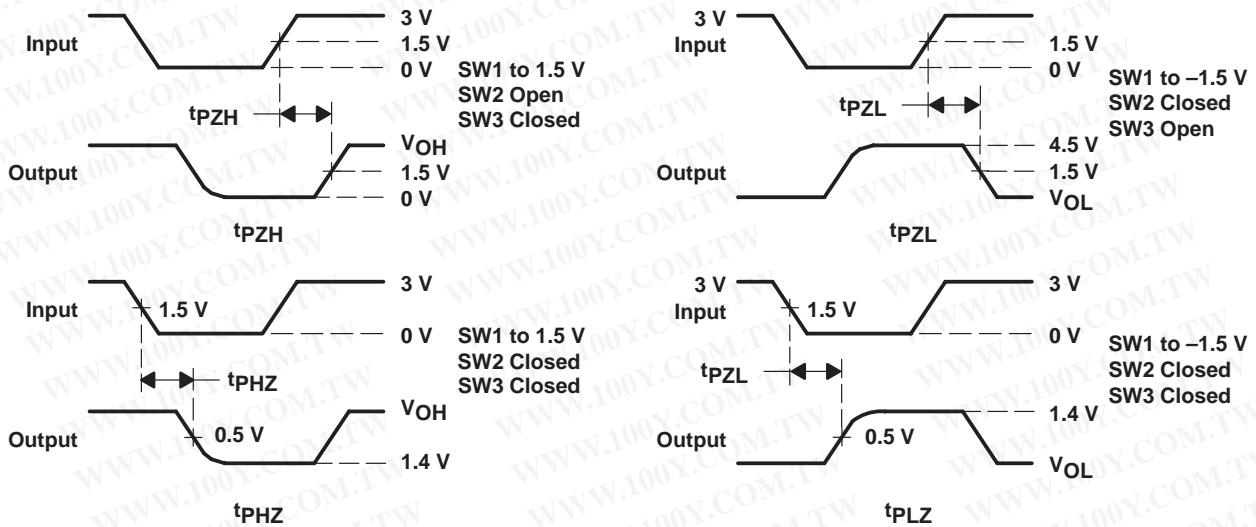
Input
3 V
1.5 V
0 V
SW1 to 1.5 V
SW2 Open
SW3 Closed
$t_{PZH}$
Output
$V_{OH}$
1.5 V
0 V
$t_{PZH}$

3 V
Input
1.5 V
0 V
SW1 to –1.5 V
SW2 Closed
SW3 Open
$t_{PZL}$
Output
4.5 V
1.5 V
$V_{OL}$
$t_{PZL}$

Input
1.5 V
3 V
0 V
SW1 to 1.5 V
SW2 Closed
SW3 Closed
$t_{PHZ}$
Output
0.5 V
$V_{OH}$
1.4 V
$t_{PHZ}$

3 V
Input
1.5 V
3 V
0 V
SW1 to –1.5 V
SW2 Closed
SW3 Closed
$t_{PZL}$
Output
0.5 V
1.4 V
$V_{OL}$
$t_{PLZ}$

WWW.100Y.COM.TW